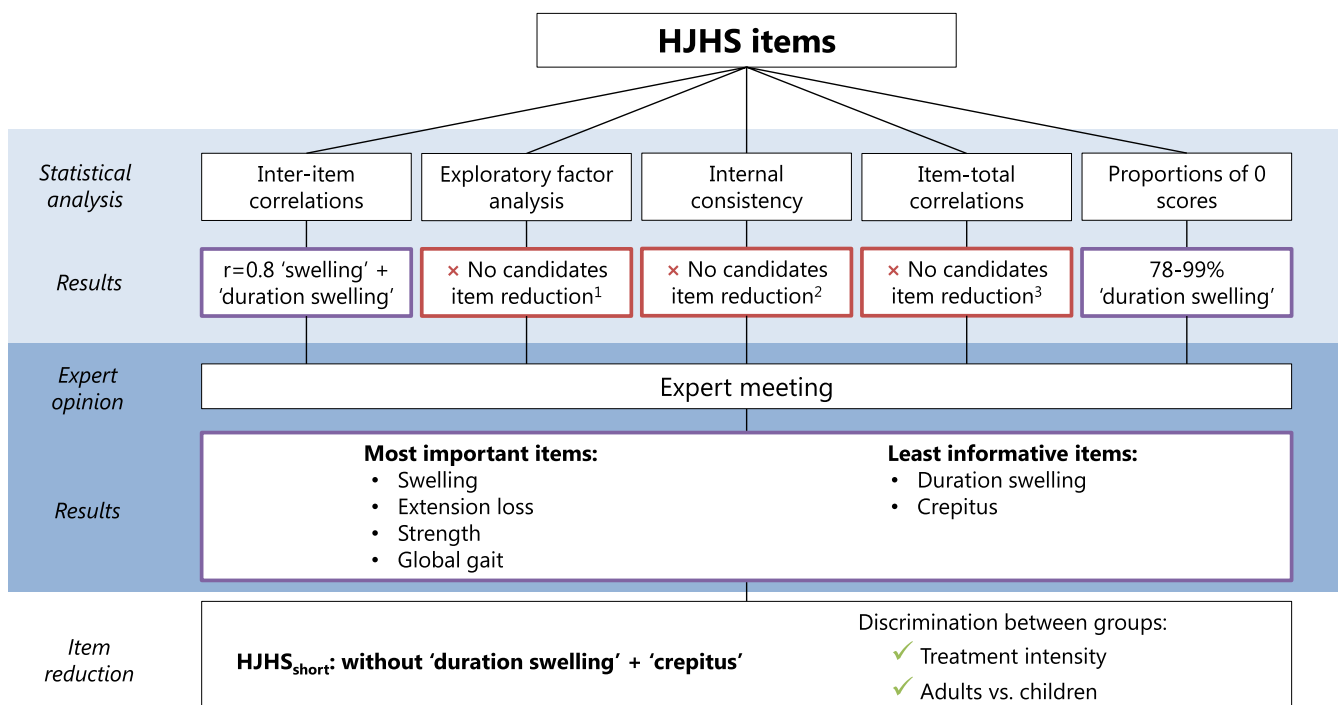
HJHS items

Statistical analysis

Inter-item correlations

Exploratory factor analysis

Internal consistency

Item-total correlations

Proportions of 0 scores

Results

r=0.8 'swelling' + 'duration swelling'

× No candidates item reduction$^1$

× No candidates item reduction$^2$

× No candidates item reduction$^3$

78-99% 'duration swelling'

Expert opinion

Expert meeting

Results

Most important items:
• Swelling
• Extension loss
• Strength
• Global gait

Least informative items:
• Duration swelling
• Crepitus

Item reduction

HJHS$_{short}$: without 'duration swelling' + 'crepitus'

Discrimination between groups:
✓ Treatment intensity
✓ Adults vs. children